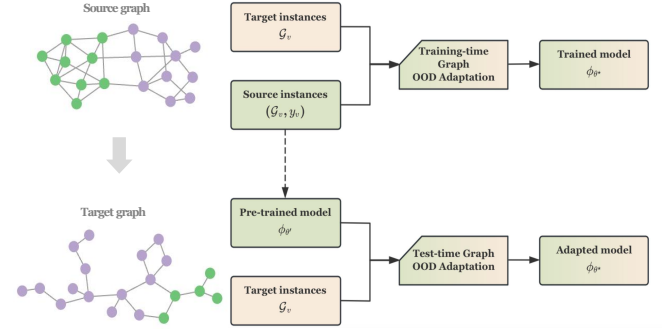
Source graph

Target instances
$\mathcal{G}_v$

Training-time Graph OOD Adaptation

Trained model
$\phi_{\theta^*}$

Source instances
$(\mathcal{G}_v, y_v)$

Target graph

Pre-trained model
$\phi_{\theta'}$

Test-time Graph OOD Adaptation

Adapted model
$\phi_{\theta^*}$

Target instances
$\mathcal{G}_v$